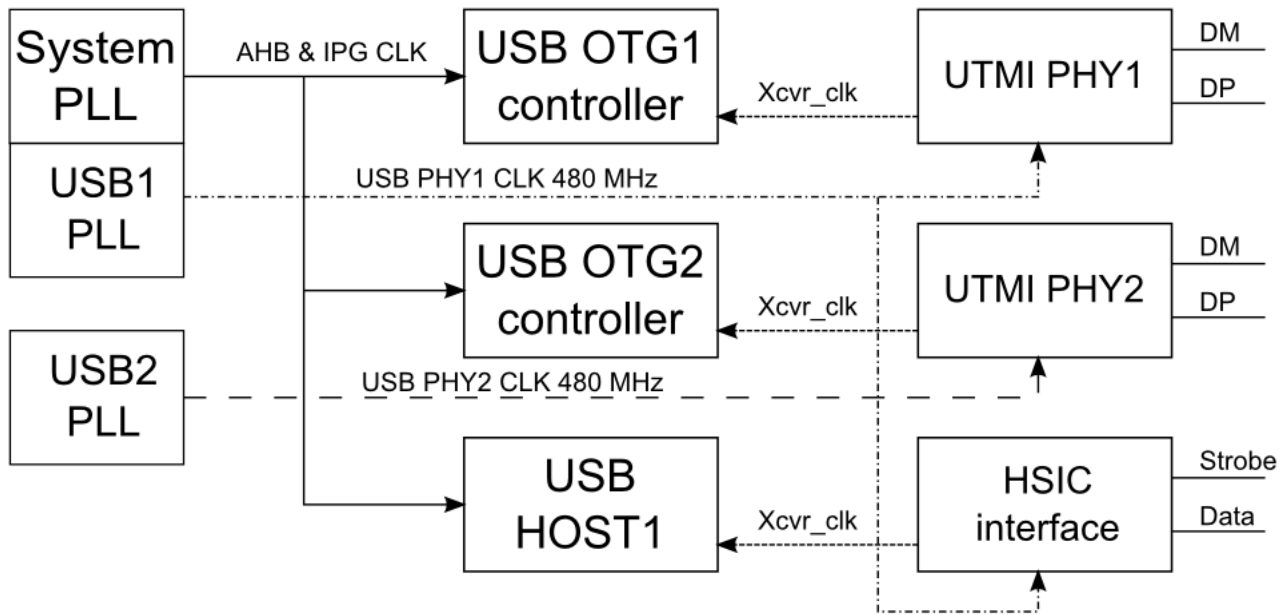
System PLL

AHB & IPG CLK

USB OTG1 controller

Xcvr_clk

UTMI PHY1

DM

DP

USB1 PLL

USB PHY1 CLK 480 MHz

USB OTG2 controller

Xcvr_clk

UTMI PHY2

DM

DP

USB2 PLL

USB PHY2 CLK 480 MHz

USB HOST1

Xcvr_clk

HSIC interface

Strobe

Data